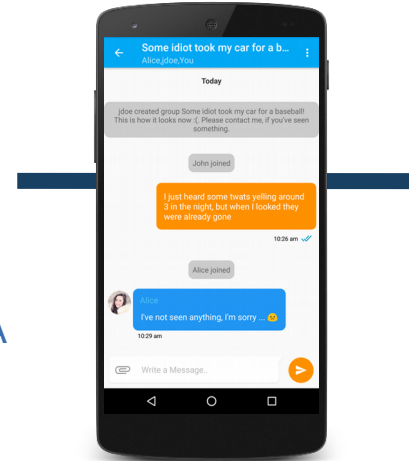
Some idiot took my car for a b...
Alice,jdoe,You

Today

jdoe created group Some idiot took my car for a baseball! This is how it looks now :(. Please contact me, if you've seen something.

John joined

I just heard some twats yelling around 3 in the night, but when I looked they were already gone

10:26 am

Alice joined

Alice
I've not seen anything, I'm sorry ...

10:29 am

Write a Message..